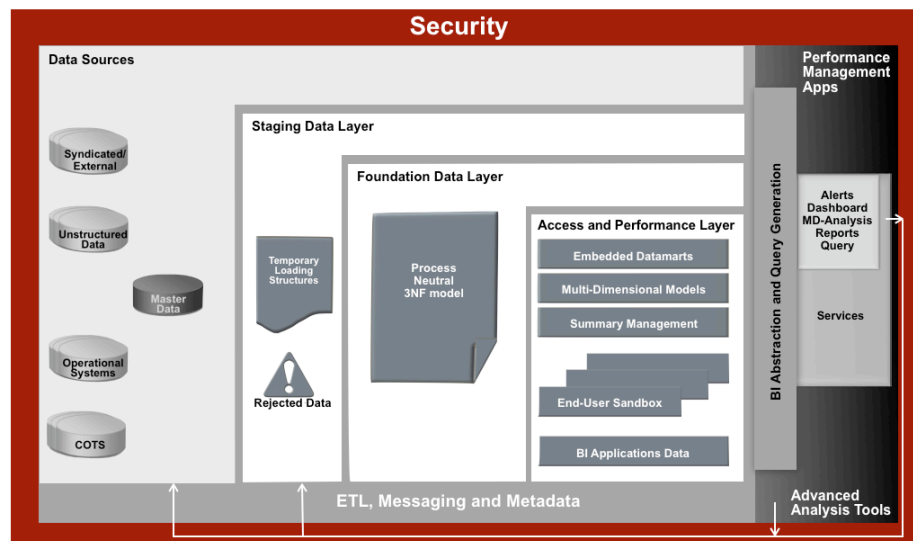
Security

Data Sources

Syndicated/ External

Unstructured Data

Master Data

Operational Systems

COTS

Staging Data Layer

Temporary Loading Structures

Rejected Data

Foundation Data Layer

Process Neutral 3NF model

Access and Performance Layer

Embedded Datamarts

Multi-Dimensional Models

Summary Management

End-User Sandbox

BI Applications Data

BI Abstraction and Query Generation

Performance Management Apps

Alerts
Dashboard
MD-Analysis
Reports
Query

Services

ETL, Messaging and Metadata

Advanced Analysis Tools